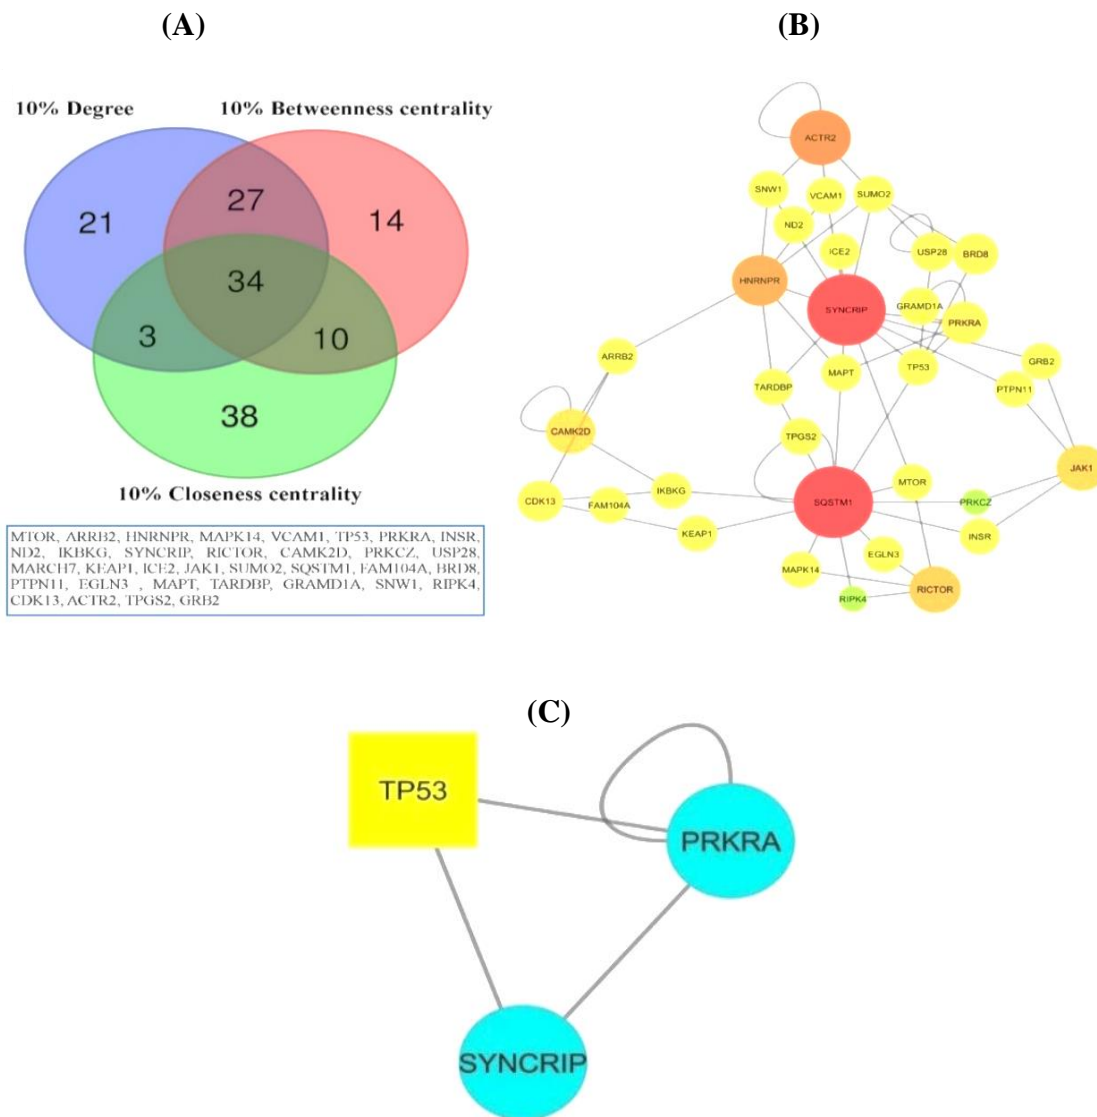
(A)

(B)

10% Degree

10% Betweenness centrality

21

27

14

34

3

10

38

10% Closeness centrality

MTOR, ARRB2, HNRNPR, MAPK14, VCAM1, TP53, PRKRA, INSR, ND2, IKBKG, SYNCRIP, RICTOR, CAMK2D, PRKCZ, USP28, MARCH7, KEAP1, ICE2, JAK1, SUMO2, SQSTM1, FAM104A, BRD8, PTPN11, EGLN3 , MAPT, TARDBP, GRAMD1A, SNW1, RIPK4, CDK13, ACTR2, TPGS2, GRB2

ACTR2
SNW1
VCAM1
SUMO2
ND2
USP28
BRD8
ICE2
HNRNPR
SYNCRIP
GRAMD1A
PRKRA
ARRB2
GRB2
MAPT
TP53
TARDBP
PTPN11
CAMK2D
TPGS2
JAK1
MTOR
CDK13
IKBKG
SQSTM1
PRKCZ
FAM104A
KEAP1
INSR
EGLN3
MAPK14
RICTOR
RIPK4

(C)

TP53
PRKRA
SYNCRIP